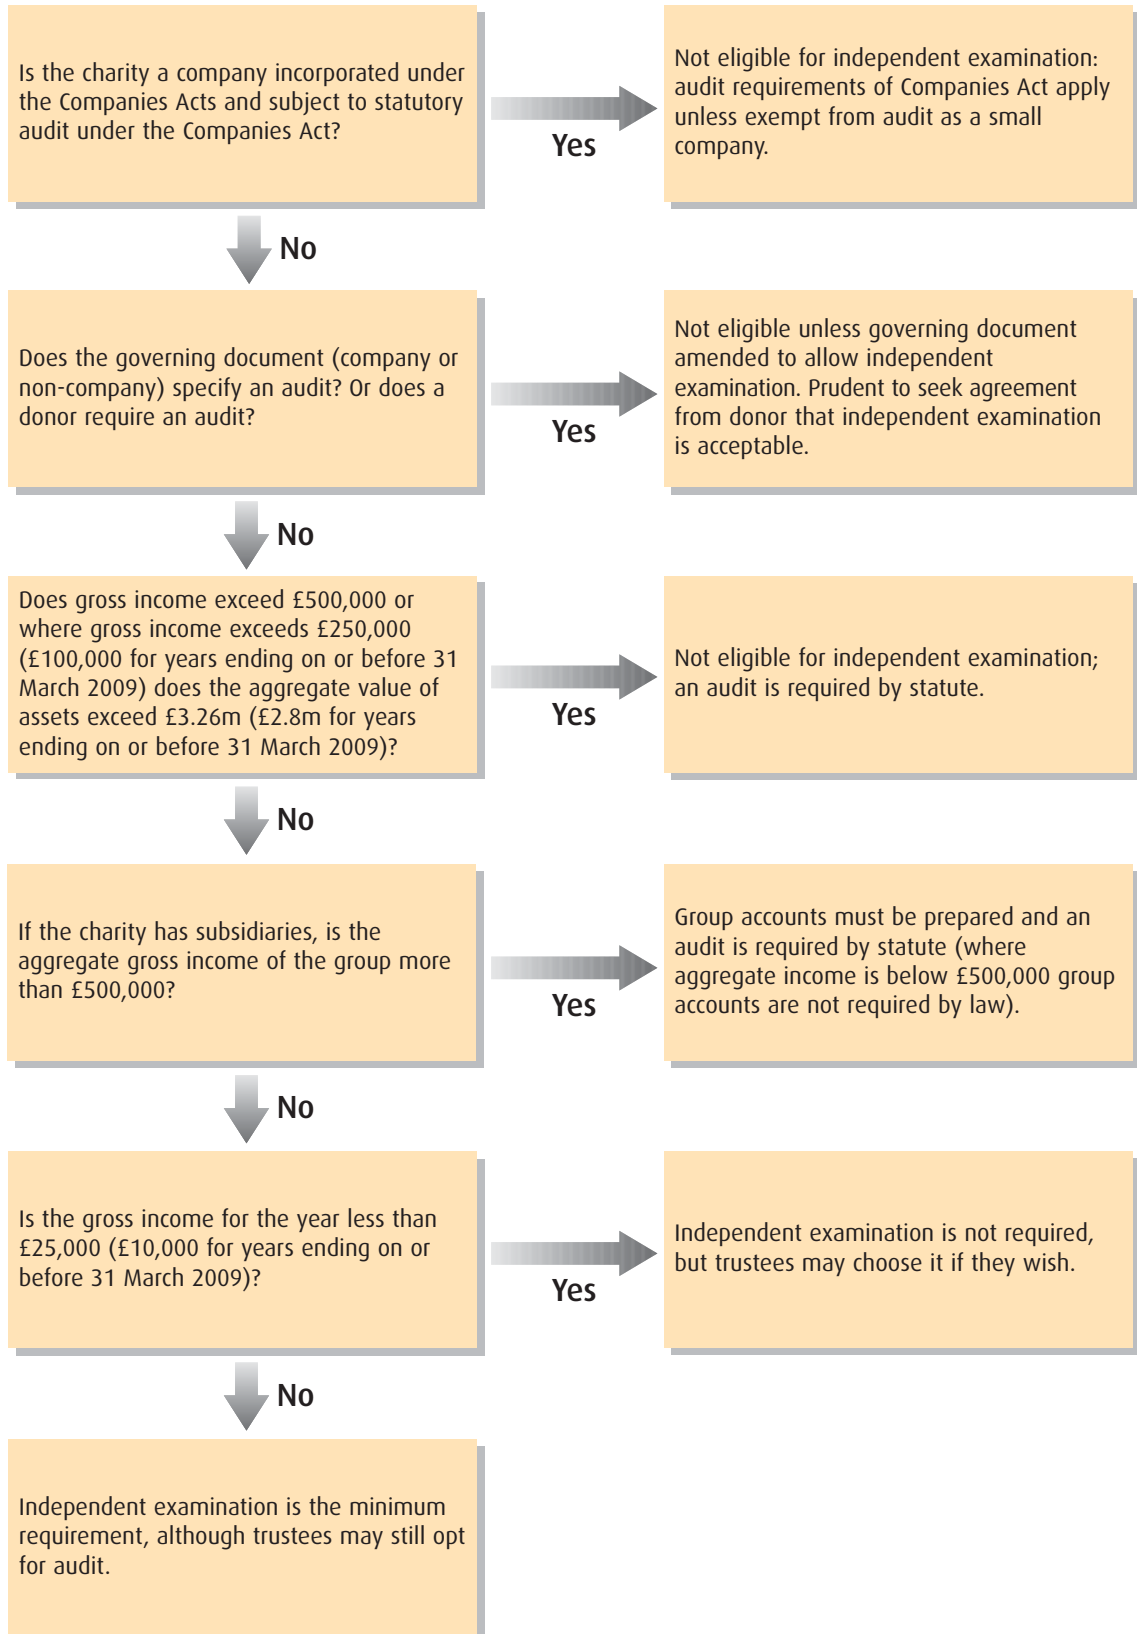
Is the charity a company incorporated under the Companies Acts and subject to statutory audit under the Companies Act?

Yes

Not eligible for independent examination: audit requirements of Companies Act apply unless exempt from audit as a small company.

No

Does the governing document (company or non-company) specify an audit? Or does a donor require an audit?

Yes

Not eligible unless governing document amended to allow independent examination. Prudent to seek agreement from donor that independent examination is acceptable.

No

Does gross income exceed £500,000 or where gross income exceeds £250,000 (£100,000 for years ending on or before 31 March 2009) does the aggregate value of assets exceed £3.26m (£2.8m for years ending on or before 31 March 2009)?

Yes

Not eligible for independent examination; an audit is required by statute.

No

If the charity has subsidiaries, is the aggregate gross income of the group more than £500,000?

Yes

Group accounts must be prepared and an audit is required by statute (where aggregate income is below £500,000 group accounts are not required by law).

No

Is the gross income for the year less than £25,000 (£10,000 for years ending on or before 31 March 2009)?

Yes

Independent examination is not required, but trustees may choose it if they wish.

No

Independent examination is the minimum requirement, although trustees may still opt for audit.